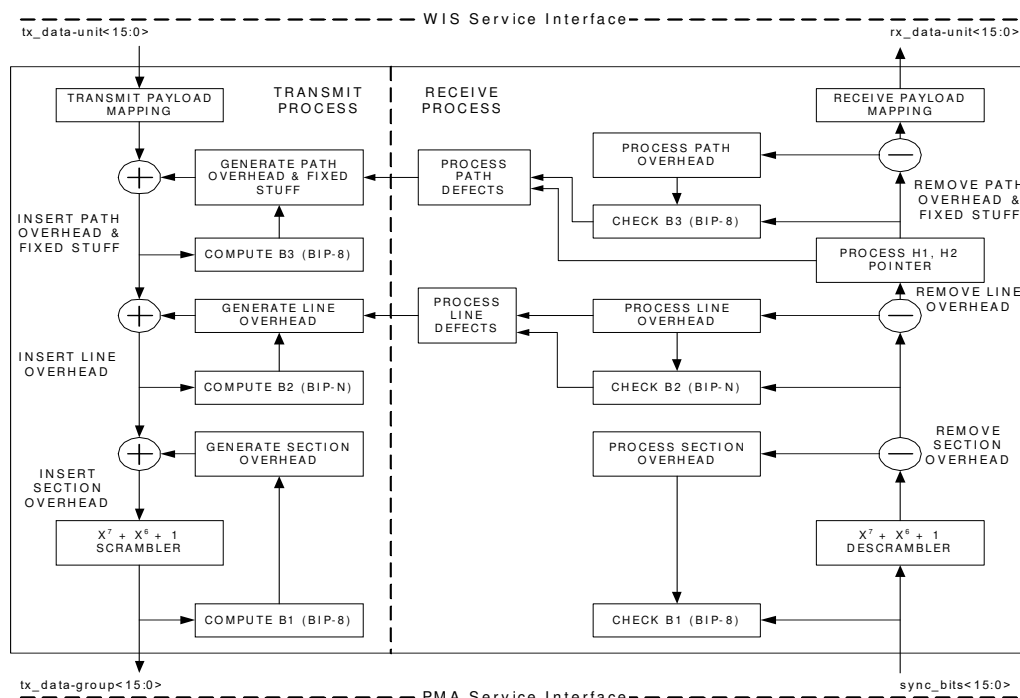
WIS Service Interface

tx_data-unit<15:0>

rx_data-unit<15:0>

TRANSMIT PAYLOAD MAPPING

TRANSMIT PROCESS

RECEIVE PROCESS

RECEIVE PAYLOAD MAPPING

GENERATE PATH OVERHEAD & FIXED STUFF

PROCESS PATH DEFECTS

PROCESS PATH OVERHEAD

REMOVE PATH OVERHEAD & FIXED STUFF

INSERT PATH OVERHEAD & FIXED STUFF

CHECK B3 (BIP-8)

COMPUTE B3 (BIP-8)

PROCESS H1, H2 POINTER

GENERATE LINE OVERHEAD

PROCESS LINE DEFECTS

PROCESS LINE OVERHEAD

REMOVE LINE OVERHEAD

INSERT LINE OVERHEAD

COMPUTE B2 (BIP-N)

CHECK B2 (BIP-N)

GENERATE SECTION OVERHEAD

PROCESS SECTION OVERHEAD

REMOVE SECTION OVERHEAD

INSERT SECTION OVERHEAD

$X^7 + X^6 + 1$ SCRAMBLER

$X^7 + X^6 + 1$ DESCRAMBLER

COMPUTE B1 (BIP-8)

CHECK B1 (BIP-8)

tx_data-group<15:0>

sync_bits<15:0>

PMA Service Interface